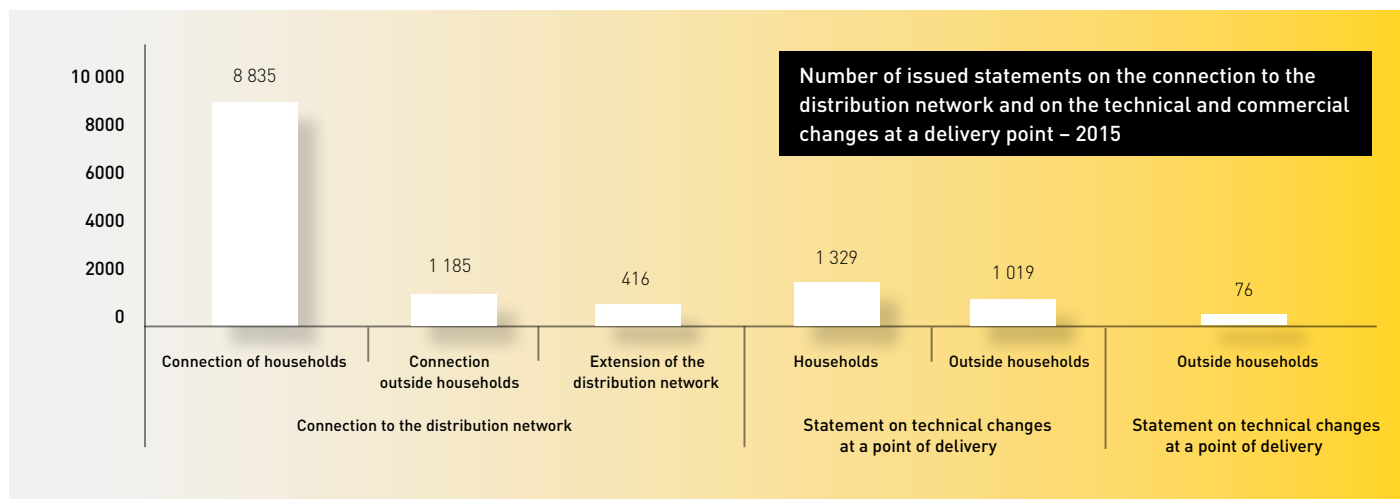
Number of issued statements on the connection to the distribution network and on the technical and commercial changes at a delivery point – 2015

10 000
8000
6000
4000
2000
0

8 835
1 185
416
1 329
1 019
76

Connection of households
Connection outside households
Extension of the distribution network
Households
Outside households
Outside households

Connection to the distribution network

Statement on technical changes at a point of delivery

Statement on technical changes at a point of delivery